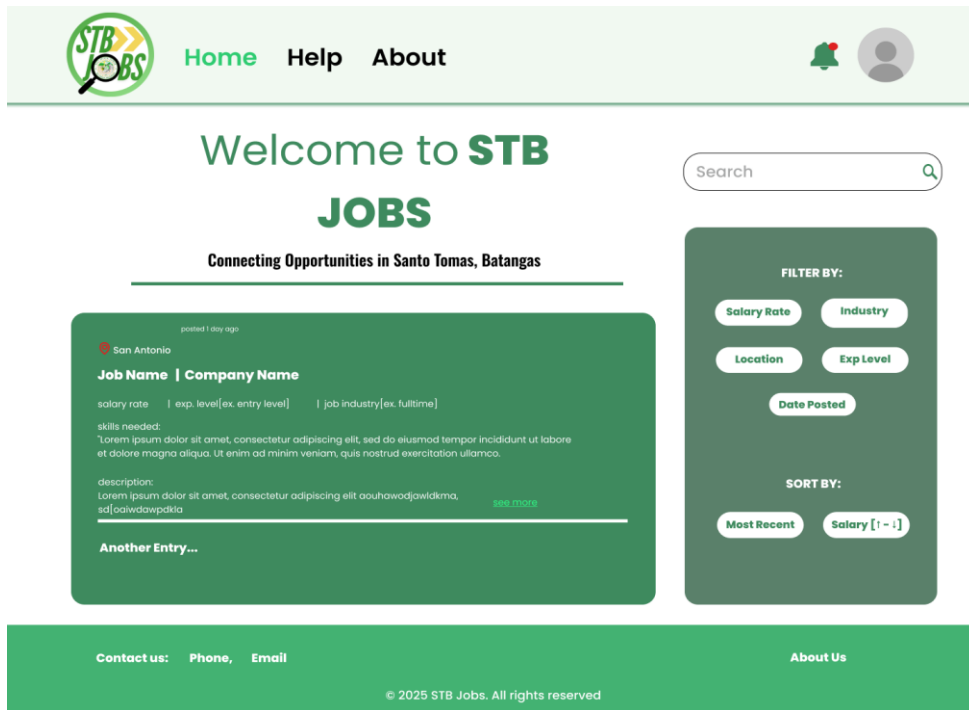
STB JOBS

Home Help About

Welcome to STB JOBS

Connecting Opportunities in Santo Tomas, Batangas

posted 1 day ago

San Antonio

Job Name | Company Name

salary rate | exp. level[ex. entry level] | job industry[ex. fulltime]

skills needed:
"Lorem ipsum dolor sit amet, consectetur adipiscing elit, sed do eiusmod tempor incididunt ut labore et dolore magna aliqua. Ut enim ad minim veniam, quis nostrud exercitation ullamco.

description:
Lorem ipsum dolor sit amet, consectetur adipiscing elit aouhawodjawldkma, sd[oaiwdawpdkla

see more

Another Entry...

Search

FILTER BY:

Salary Rate

Industry

Location

Exp Level

Date Posted

SORT BY:

Most Recent

Salary [↑ - ↓]

Contact us: Phone, Email

About Us

© 2025 STB Jobs. All rights reserved